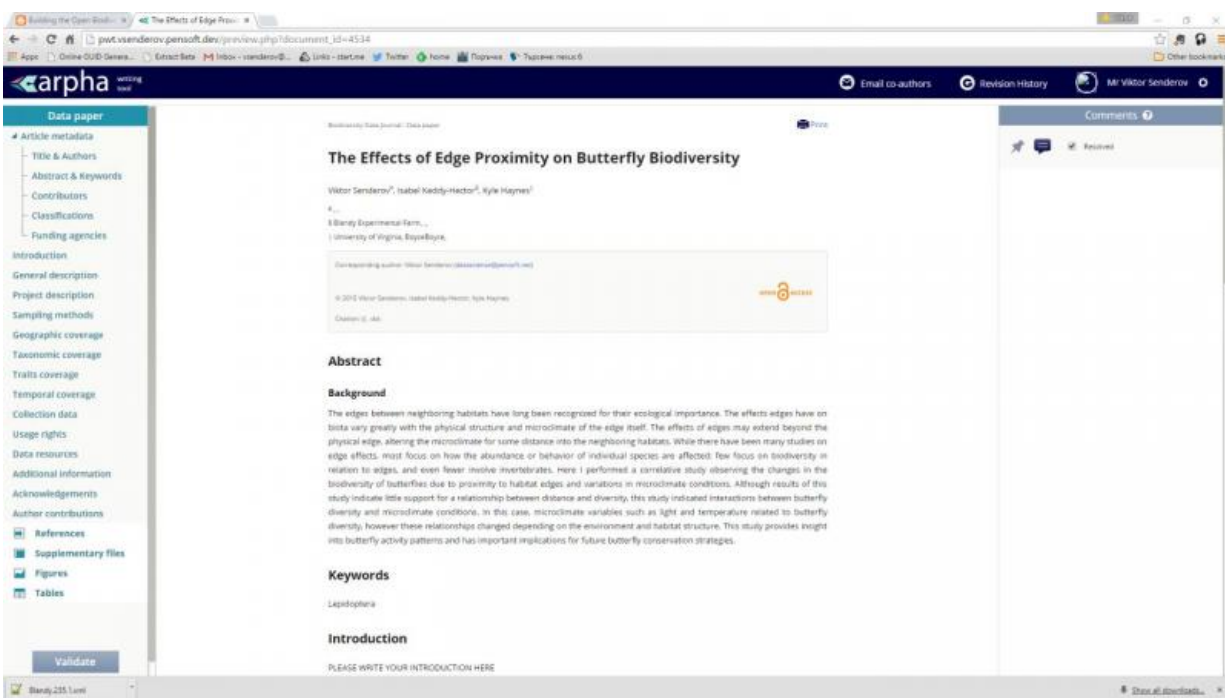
Building the Open Biodiv | The Effects of Edge Proxi

pwt.vsenderov.pensoft.dev/preview.php?document_id=4534

Apps | Online OUID Genera... | Extract Beta | Inbox - vsenderov@... | Links - startme | Twitter | home | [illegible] | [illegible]

Other bookmarks

arpha writing tool

Email co-authors

Revision History

Mr Viktor Senderov

Data paper

Article metadata

Title & Authors

Abstract & Keywords

Contributors

Classifications

Funding agencies

Introduction

General description

Project description

Sampling methods

Geographic coverage

Taxonomic coverage

Traits coverage

Temporal coverage

Collection data

Usage rights

Data resources

Additional information

Acknowledgements

Author contributions

References

Supplementary files

Figures

Tables

Validate

Biodiversity Data Journal : Data paper

Print

The Effects of Edge Proximity on Butterfly Biodiversity

Viktor Senderov‡, Isabel Kaddy-Hector§, Kyle Haynes|

‡ ,,

§ Blandy Experimental Farm, ,

| University of Virginia, BoyceBoyce,

Corresponding author: Viktor Senderov ([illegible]@pensoft.net)

© 2015 Viktor Senderov, Isabel Kaddy-Hector, Kyle Haynes

Citation: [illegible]

OPEN ACCESS

Abstract

Background

The edges between neighboring habitats have long been recognized for their ecological importance. The effects edges have on biota vary greatly with the physical structure and microclimate of the edge itself. The effects of edges may extend beyond the physical edge, altering the microclimate for some distance into the neighboring habitats. While there have been many studies on edge effects, most focus on how the abundance or behavior of individual species are affected: few focus on biodiversity in relation to edges, and even fewer involve invertebrates. Here I performed a correlative study observing the changes in the biodiversity of butterflies due to proximity to habitat edges and variations in microclimate conditions. Although results of this study indicate little support for a relationship between distance and diversity, this study indicated interactions between butterfly diversity and microclimate conditions. In this case, microclimate variables such as light and temperature related to butterfly diversity, however these relationships changed depending on the environment and habitat structure. This study provides insight into butterfly activity patterns and has important implications for future butterfly conservation strategies.

Keywords

Lepidoptera

Introduction

PLEASE WRITE YOUR INTRODUCTION HERE

Comments

Resolved

Blandy 255 1.xml

Show all downloads...